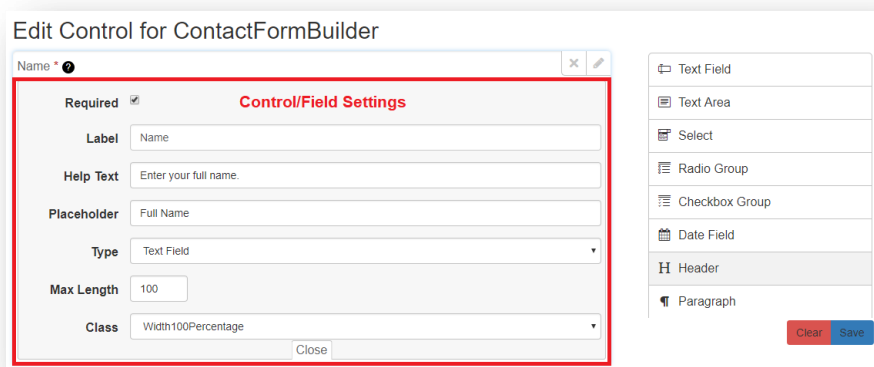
Edit Control for ContactFormBuilder

Name * ?

Required

Control/Field Settings

Label Name

Help Text Enter your full name.

Placeholder Full Name

Type Text Field

Max Length 100

Class Width100Percentage

Close

Text Field

Text Area

Select

Radio Group

Checkbox Group

Date Field

H Header

¶ Paragraph

Clear Save